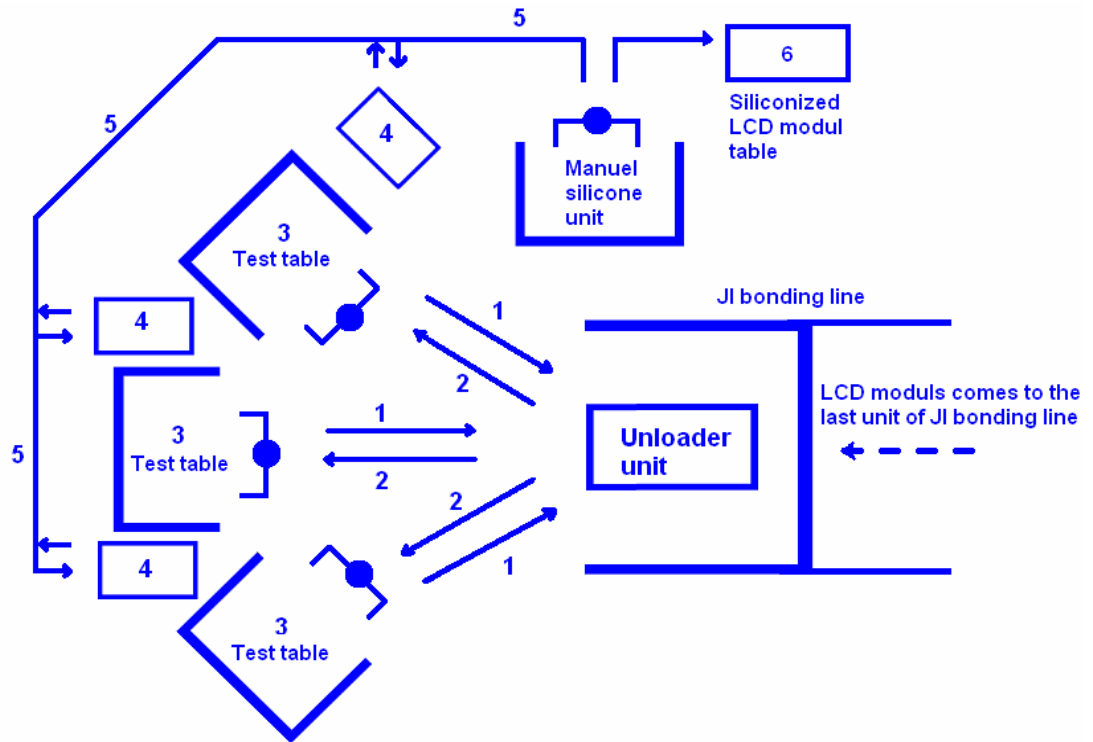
5

6

Siliconized LCD modul table

5

4

Manuel silicone unit

3
Test table

JI bonding line

1

4

2

LCD moduls comes to the last unit of JI bonding line

3
Test table

1

Unloader unit

2

5

2

4

1

3
Test table